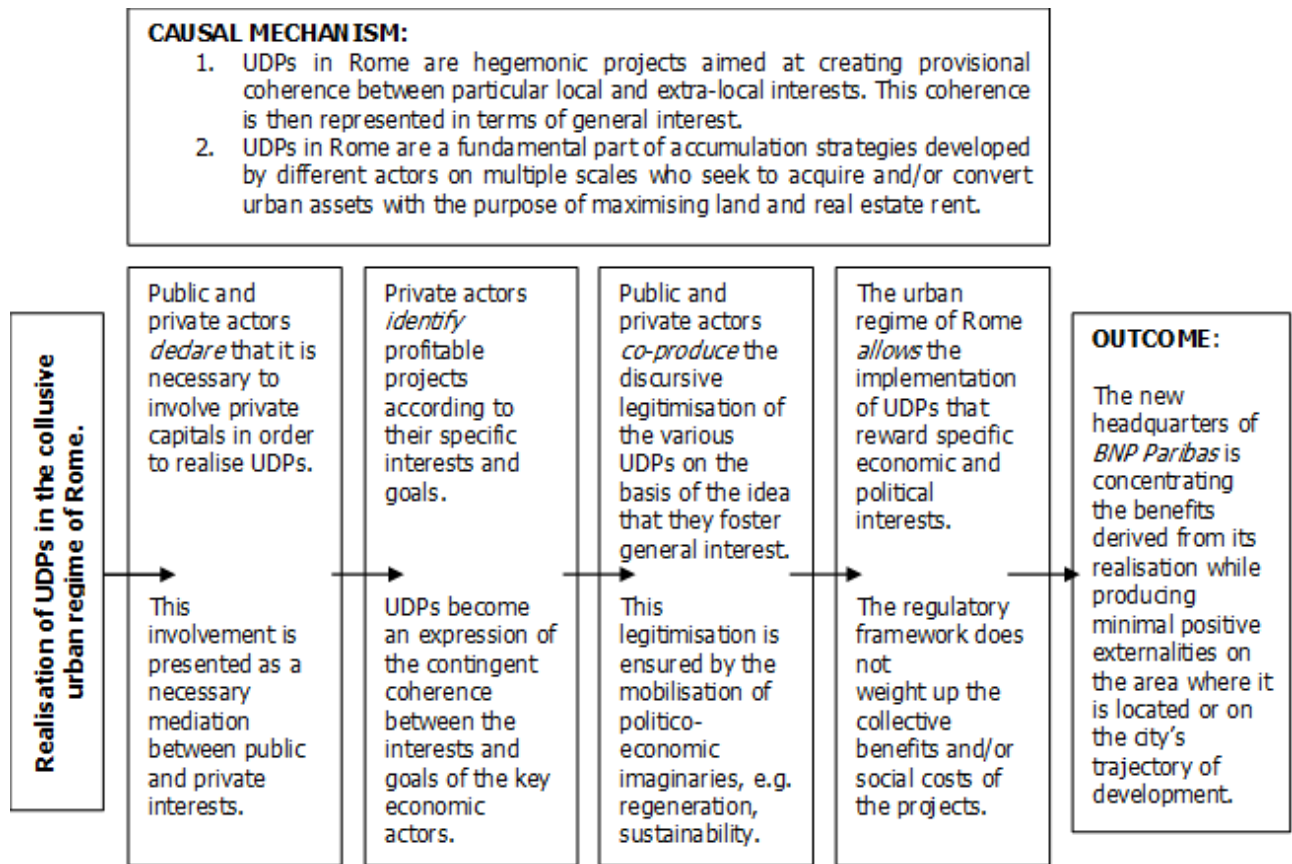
CAUSAL MECHANISM:

1. UDPs in Rome are hegemonic projects aimed at creating provisional coherence between particular local and extra-local interests. This coherence is then represented in terms of general interest.
2. UDPs in Rome are a fundamental part of accumulation strategies developed by different actors on multiple scales who seek to acquire and/or convert urban assets with the purpose of maximising land and real estate rent.

Realisation of UDPs in the collusive urban regime of Rome.

Public and private actors *declare* that it is necessary to involve private capitals in order to realise UDPs.

This involvement is presented as a necessary mediation between public and private interests.

Private actors *identify* profitable projects according to their specific interests and goals.

UDPs become an expression of the contingent coherence between the interests and goals of the key economic actors.

Public and private actors *co-produce* the discursive legitimisation of the various UDPs on the basis of the idea that they foster general interest.

This legitimisation is ensured by the mobilisation of politico-economic imaginaries, e.g. regeneration, sustainability.

The urban regime of Rome *allows* the implementation of UDPs that reward specific economic and political interests.

The regulatory framework does not weight up the collective benefits and/or social costs of the projects.

OUTCOME:

The new headquarters of *BNP Paribas* is concentrating the benefits derived from its realisation while producing minimal positive externalities on the area where it is located or on the city's trajectory of development.